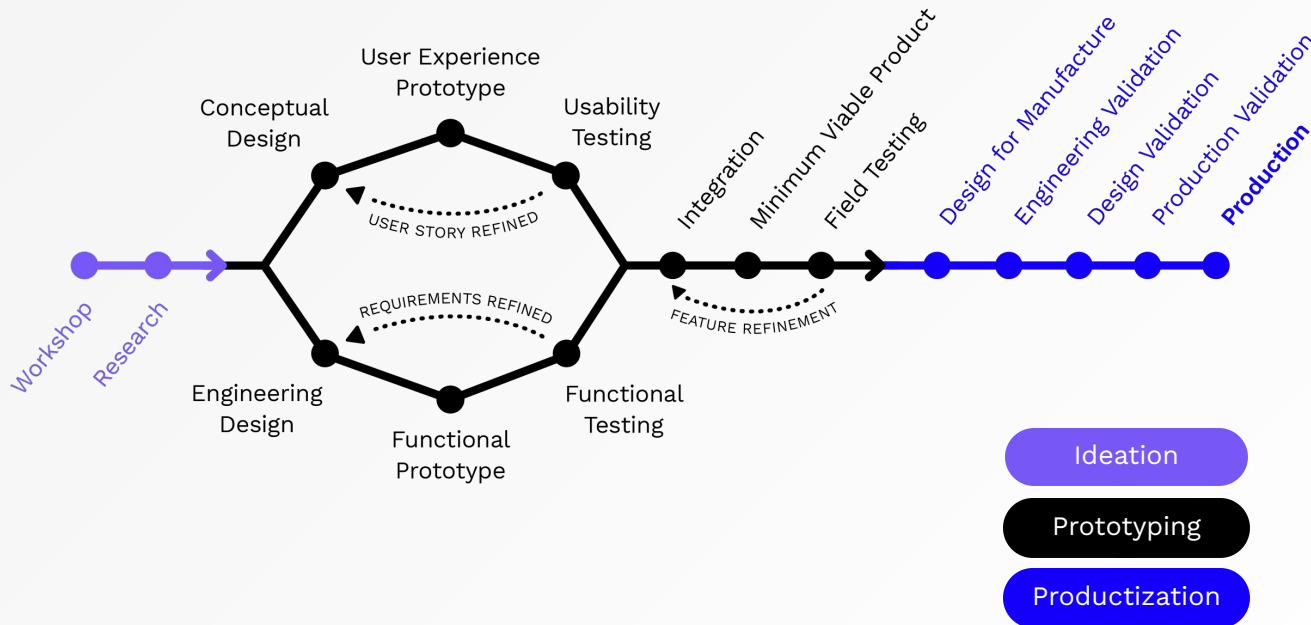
Workshop

Research

Conceptual Design

User Experience Prototype

Usability Testing

USER STORY REFINED

REQUIREMENTS REFINED

Engineering Design

Functional Prototype

Functional Testing

Integration

Minimum Viable Product

Field Testing

FEATURE REFINEMENT

Design for Manufacture

Engineering Validation

Design Validation

Production Validation

Production

Ideation

Prototyping

Productization